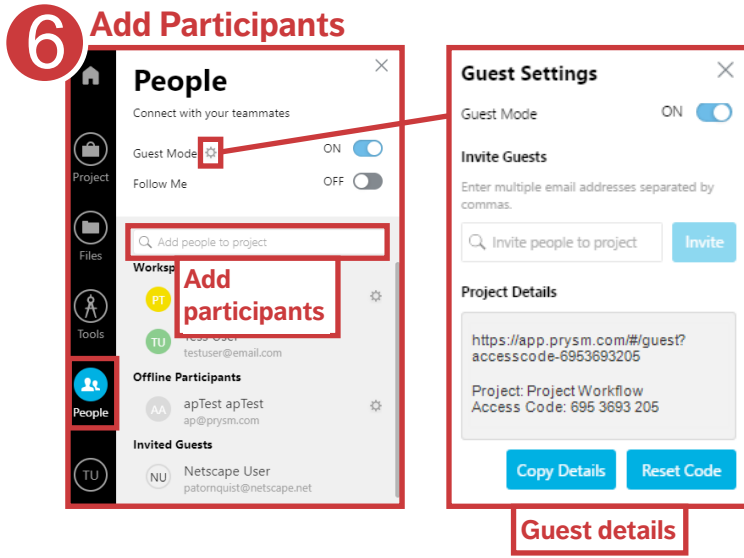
6 Add Participants

Project

Files

Tools

People

TU

People

Connect with your teammates

Guest Mode

ON

Follow Me

OFF

Add people to project

Worksp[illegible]

PT

Add participants

TU Tess User
testuser@email.com

Offline Participants

AA apTest apTest
ap@prysm.com

Invited Guests

NU Netscape User
patornquist@netscape.net

Guest Settings

Guest Mode

ON

Invite Guests

Enter multiple email addresses separated by commas.

Invite people to project

Invite

Project Details

https://app.prysm.com/#/guest?accesscode-6953693205

Project: Project Workflow
Access Code: 695 3693 205

Copy Details

Reset Code

Guest details